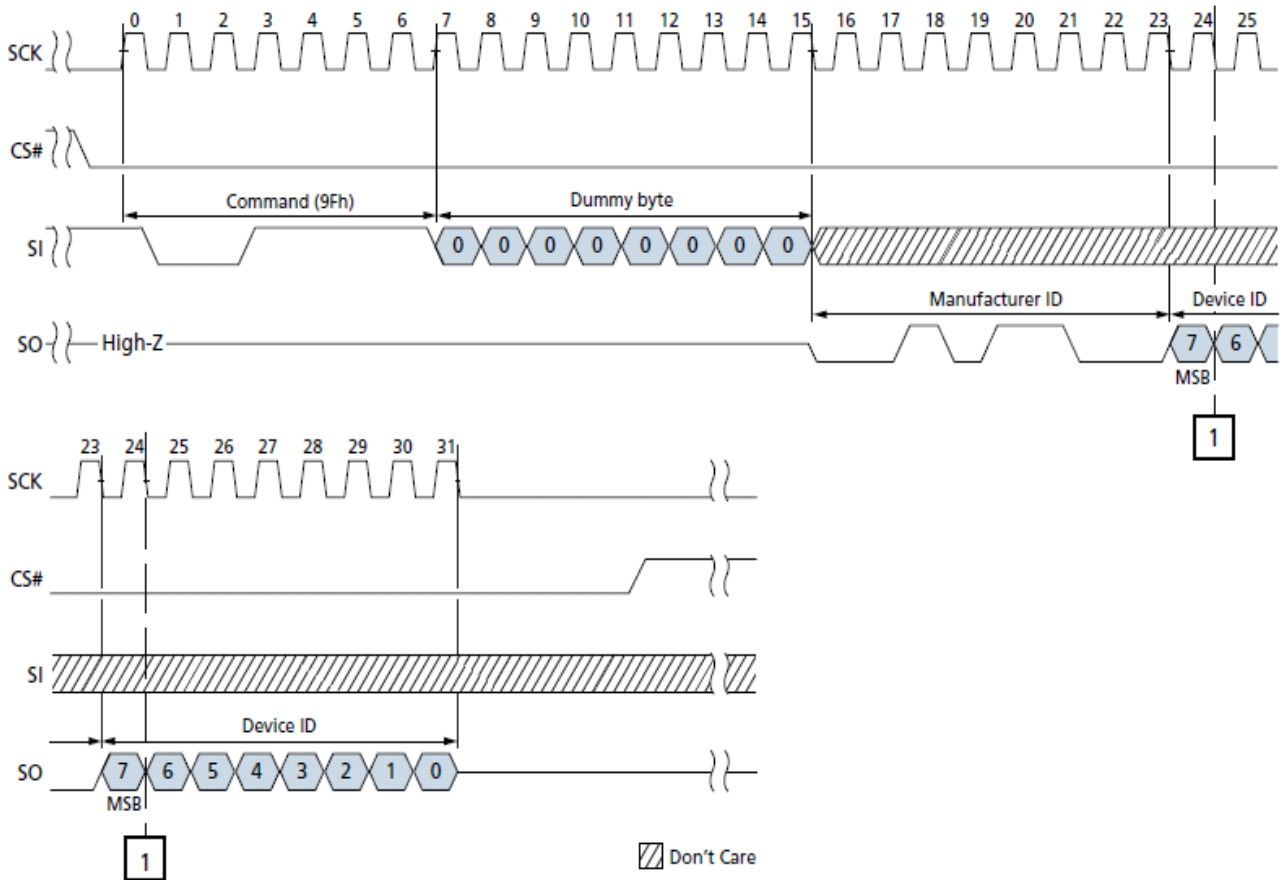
SCK
0 1 2 3 4 5 6 7 8 9 10 11 12 13 14 15 16 17 18 19 20 21 22 23 24 25

CS#

Command (9Fh)
Dummy byte

SI
0 0 0 0 0 0 0 0

Manufacturer ID
Device ID

SO
High-Z
7 6
MSB

1

SCK
23 24 25 26 27 28 29 30 31

CS#

SI

Device ID

SO
7 6 5 4 3 2 1 0
MSB

1

Don't Care